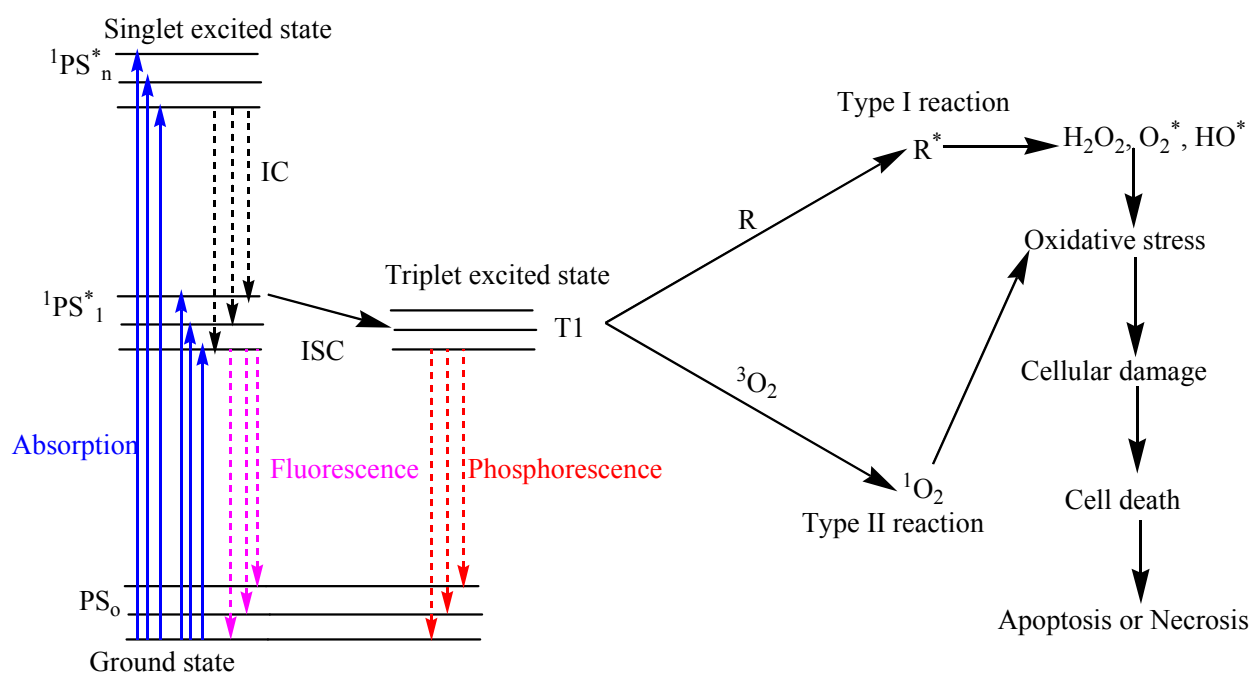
Singlet excited state

$^1PS^*_n$

IC

$^1PS^*_1$

Triplet excited state

ISC

T1

Absorption

Fluorescence

Phosphorescence

$PS_o$

Ground state

Type I reaction

R

$R^*$

$H_2O_2$, $O_2^*$, $HO^*$

Oxidative stress

$^3O_2$

Cellular damage

$^1O_2$

Type II reaction

Cell death

Apoptosis or Necrosis